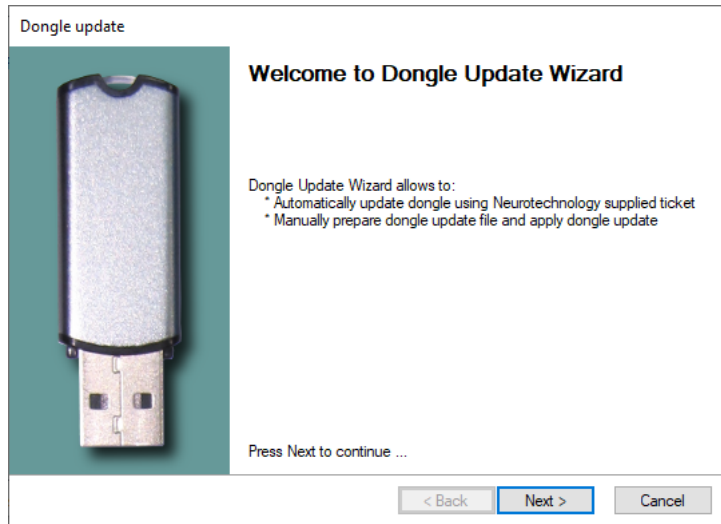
Dongle update

Welcome to Dongle Update Wizard

Dongle Update Wizard allows to:
* Automatically update dongle using Neurotechnology supplied ticket
* Manually prepare dongle update file and apply dongle update

Press Next to continue ...

< Back
Next >
Cancel